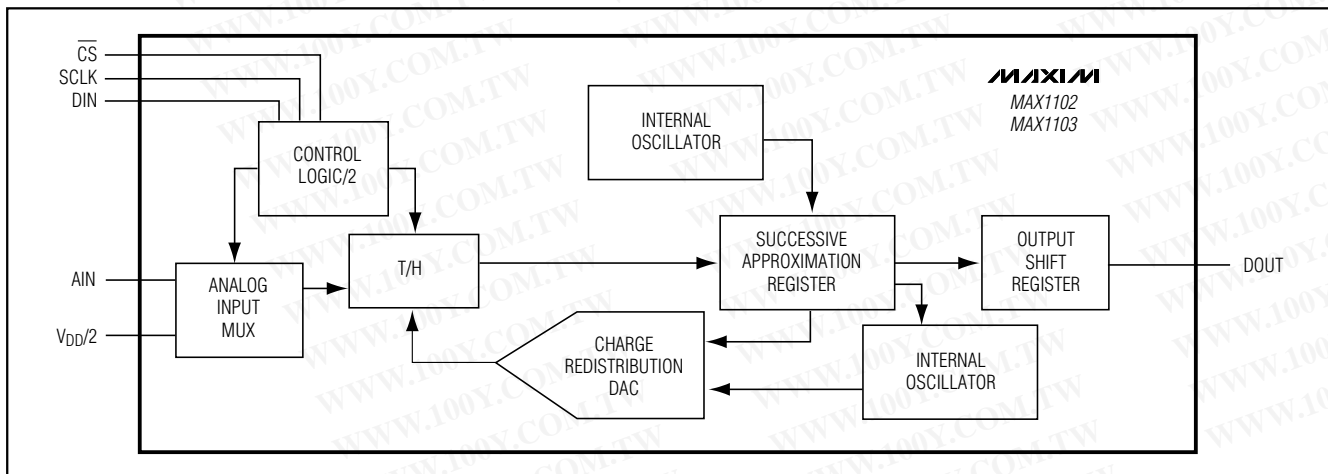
$\overline{CS}$
SCLK
DIN
CONTROL LOGIC/2
INTERNAL OSCILLATOR
MAXIM
MAX1102
MAX1103
AIN
$V_{DD}/2$
ANALOG INPUT MUX
T/H
SUCCESSIVE APPROXIMATION REGISTER
OUTPUT SHIFT REGISTER
DOUT
CHARGE REDISTRIBUTION DAC
INTERNAL OSCILLATOR
WWW.100Y.COM.TW